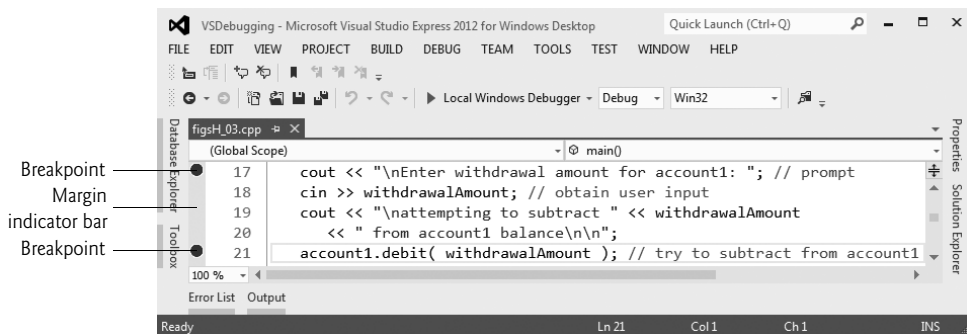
VSDebugging - Microsoft Visual Studio Express 2012 for Windows Desktop

Quick Launch (Ctrl+Q)

FILE EDIT VIEW PROJECT BUILD DEBUG TEAM TOOLS TEST WINDOW HELP

Local Windows Debugger Debug Win32

Database Explorer

Toolbox

figsH_03.cpp

(Global Scope)

main()

Breakpoint

Margin indicator bar

Breakpoint

17 cout << "\nEnter withdrawal amount for account1: "; // prompt
18 cin >> withdrawalAmount; // obtain user input
19 cout << "\nattempting to subtract " << withdrawalAmount
20 << " from account1 balance\n\n";
21 account1.debit( withdrawalAmount ); // try to subtract from account1

100 %

Properties

Solution Explorer

Error List Output

Ready Ln 21 Col 1 Ch 1 INS